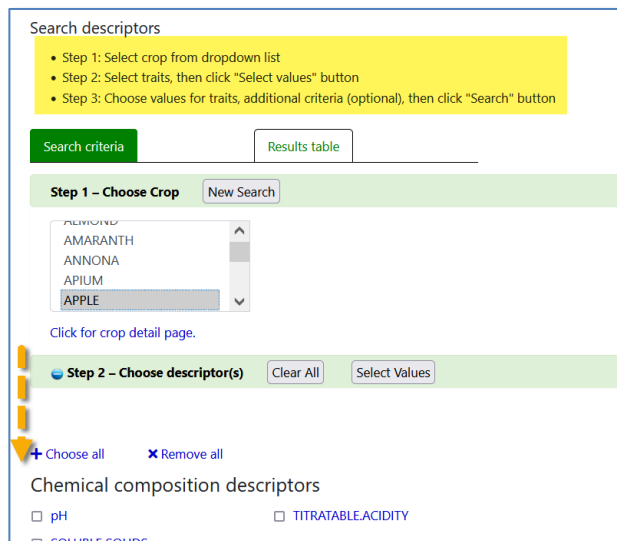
Search descriptors

- Step 1: Select crop from dropdown list
- Step 2: Select traits, then click "Select values" button
- Step 3: Choose values for traits, additional criteria (optional), then click "Search" button

Search criteria

Results table

Step 1 – Choose Crop New Search

ALMOND
AMARANTH
ANNONA
APIUM
APPLE

Click for crop detail page.

Step 2 – Choose descriptor(s) Clear All Select Values

+ Choose all ✖ Remove all

Chemical composition descriptors

☐ pH ☐ TITRATABLE.ACIDITY

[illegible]